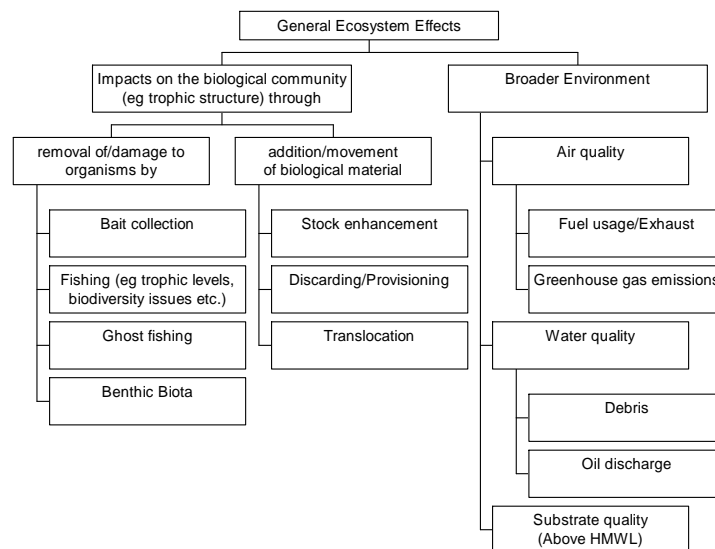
General Ecosystem Effects

Impacts on the biological community (eg trophic structure) through

Broader Environment

removal of/damage to organisms by

addition/movement of biological material

Bait collection

Fishing (eg trophic levels, biodiversity issues etc.)

Ghost fishing

Benthic Biota

Stock enhancement

Discarding/Provisioning

Translocation

Air quality

Fuel usage/Exhaust

Greenhouse gas emissions

Water quality

Debris

Oil discharge

Substrate quality (Above HMWL)